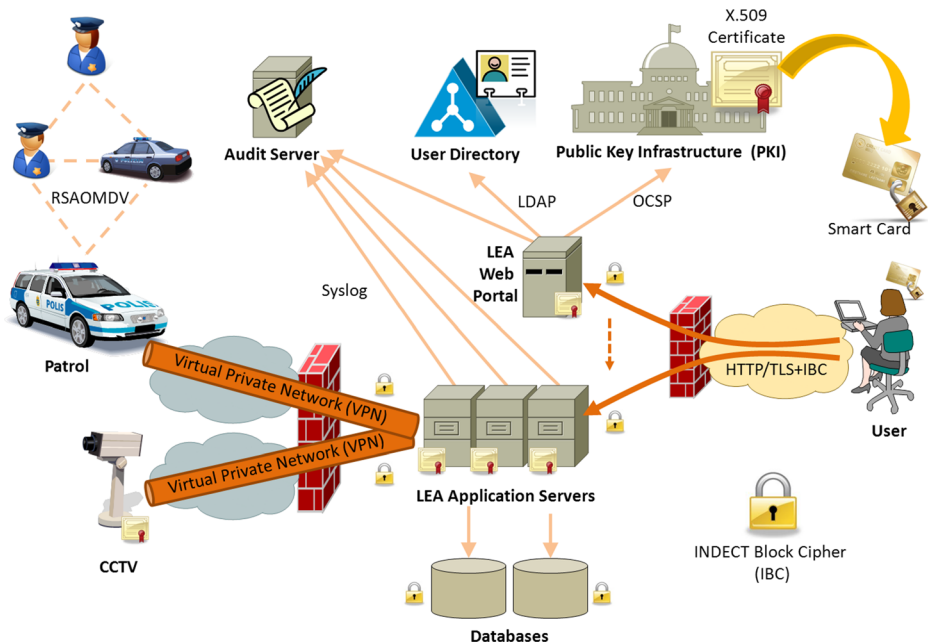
X.509 Certificate

Audit Server

User Directory

Public Key Infrastructure (PKI)

Smart Card

RSAOMDV

LDAP

OCSP

LEA Web Portal

Syslog

POLIS

Patrol

Virtual Private Network (VPN)

Virtual Private Network (VPN)

HTTP/TLS+IBC

User

LEA Application Servers

CCTV

INDECT Block Cipher (IBC)

Databases